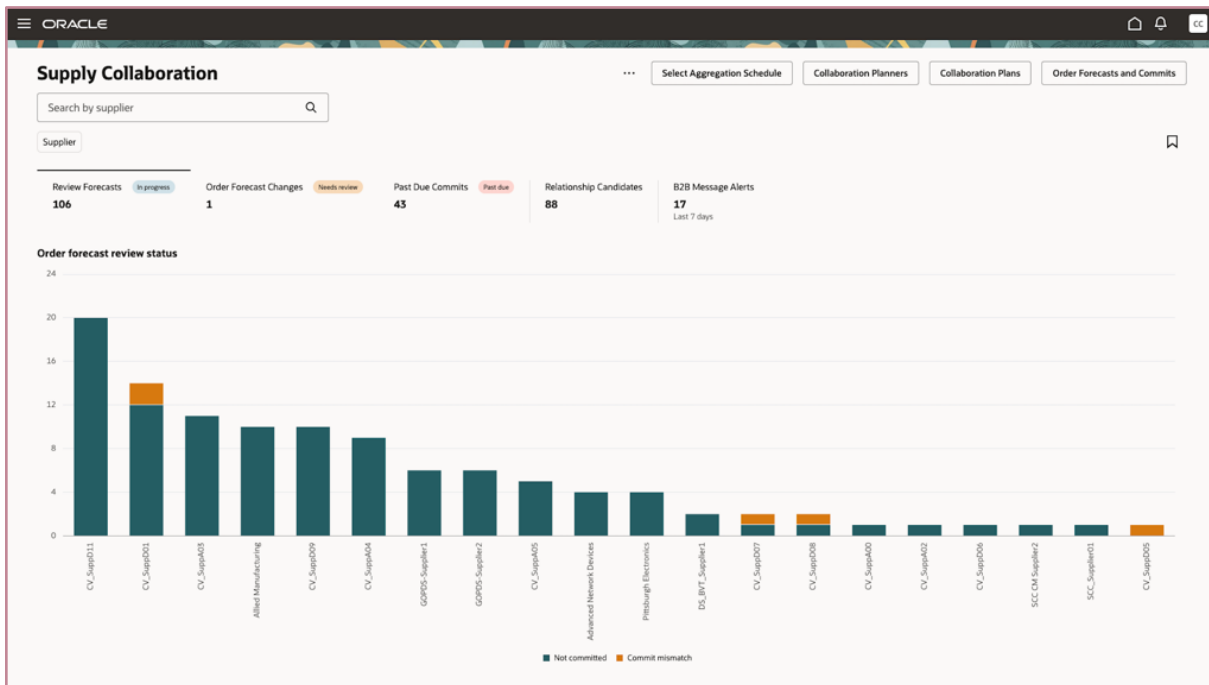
ORACLE

CC

Supply Collaboration

···

Select Aggregation Schedule

Collaboration Planners

Collaboration Plans

Order Forecasts and Commits

Search by supplier

Supplier

Review Forecasts In progress
106

Order Forecast Changes Needs review
1

Past Due Commits Past due
43

Relationship Candidates
88

B2B Message Alerts
17
Last 7 days

Order forecast review status

24
20
16
12
8
4
0

CV_SuppD11
CV_SuppD01
CV_SuppA03
Allied Manufacturing
CV_SuppD09
CV_SuppA04
GOPDS-Supplier1
GOPDS-Supplier2
CV_SuppA05
Advanced Network Devices
Pittsburgh Electronics
DS_BVT_Supplier1
CV_SuppD07
CV_SuppD08
CV_SuppA00
CV_SuppA02
CV_SuppD06
SCC CM Supplier2
SCC_Supplier01
CV_SuppD05

Not committed
Commit mismatch